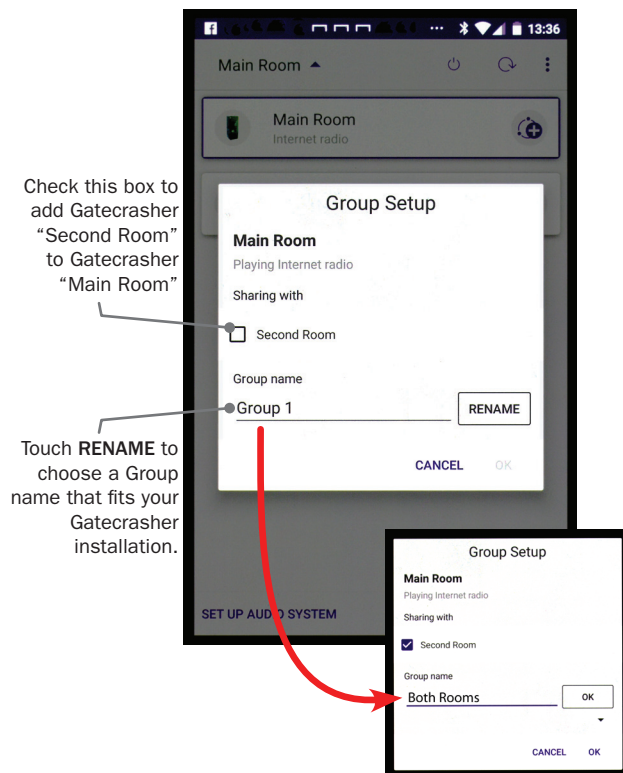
13:36

Main Room

Main Room
Internet radio

Check this box to add Gatecrasher "Second Room" to Gatecrasher "Main Room"

Group Setup

Main Room
Playing Internet radio

Sharing with

Second Room

Group name

Group 1

RENAME

Touch RENAME to choose a Group name that fits your Gatecrasher installation.

CANCEL OK

SET UP AUDIO SYSTEM

Group Setup

Main Room
Playing Internet radio

Sharing with

Second Room

Group name

Both Rooms

OK

CANCEL OK